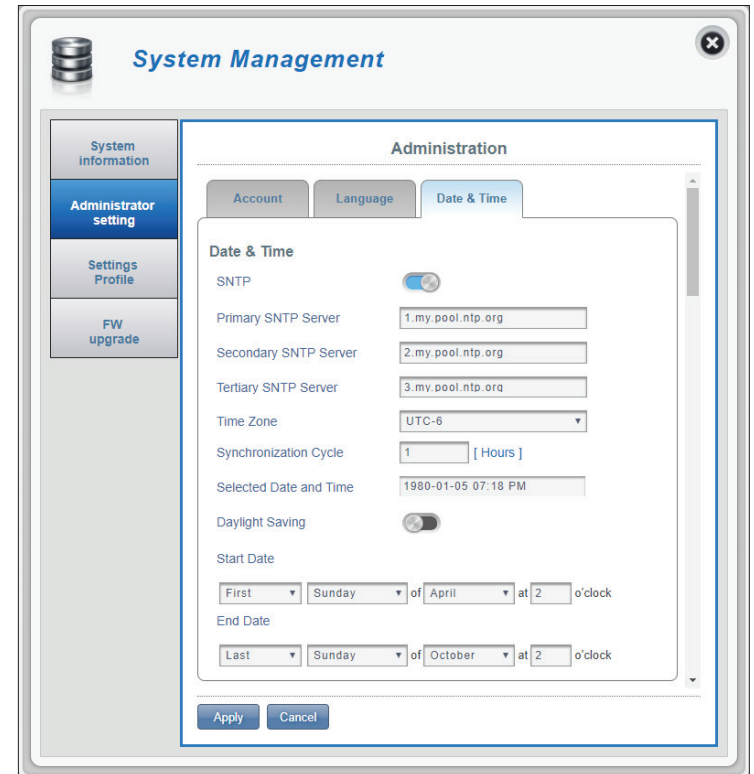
System Management

System information

Administrator setting

Settings Profile

FW upgrade

Administration

Account

Language

Date & Time

Date & Time

SNTP

Primary SNTP Server 1.my.pool.ntp.org

Secondary SNTP Server 2.my.pool.ntp.org

Tertiary SNTP Server 3.my.pool.ntp.org

Time Zone UTC-6

Synchronization Cycle 1 [ Hours ]

Selected Date and Time 1980-01-05 07:18 PM

Daylight Saving

Start Date

First Sunday of April at 2 o'clock

End Date

Last Sunday of October at 2 o'clock

Apply Cancel